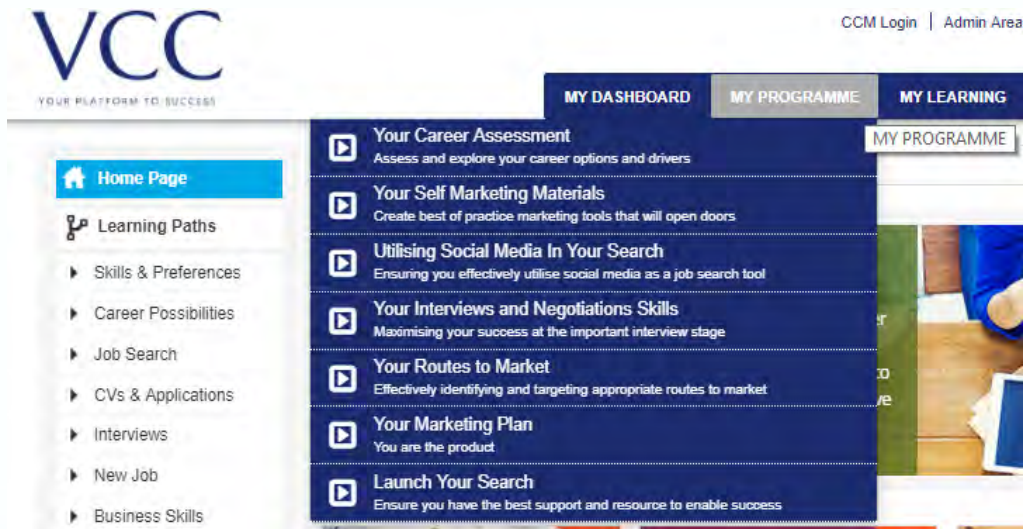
VCC
YOUR PLATFORM TO SUCCESS

CCM Login | Admin Area

MY DASHBOARD
MY PROGRAMME
MY LEARNING
MY PROGRAMME

Home Page
Learning Paths
Skills & Preferences
Career Possibilities
Job Search
CVs & Applications
Interviews
New Job
Business Skills

Your Career Assessment
Assess and explore your career options and drivers

Your Self Marketing Materials
Create best of practice marketing tools that will open doors

Utilising Social Media In Your Search
Ensuring you effectively utilise social media as a job search tool

Your Interviews and Negotiations Skills
Maximising your success at the important interview stage

Your Routes to Market
Effectively identifying and targeting appropriate routes to market

Your Marketing Plan
You are the product

Launch Your Search
Ensure you have the best support and resource to enable success